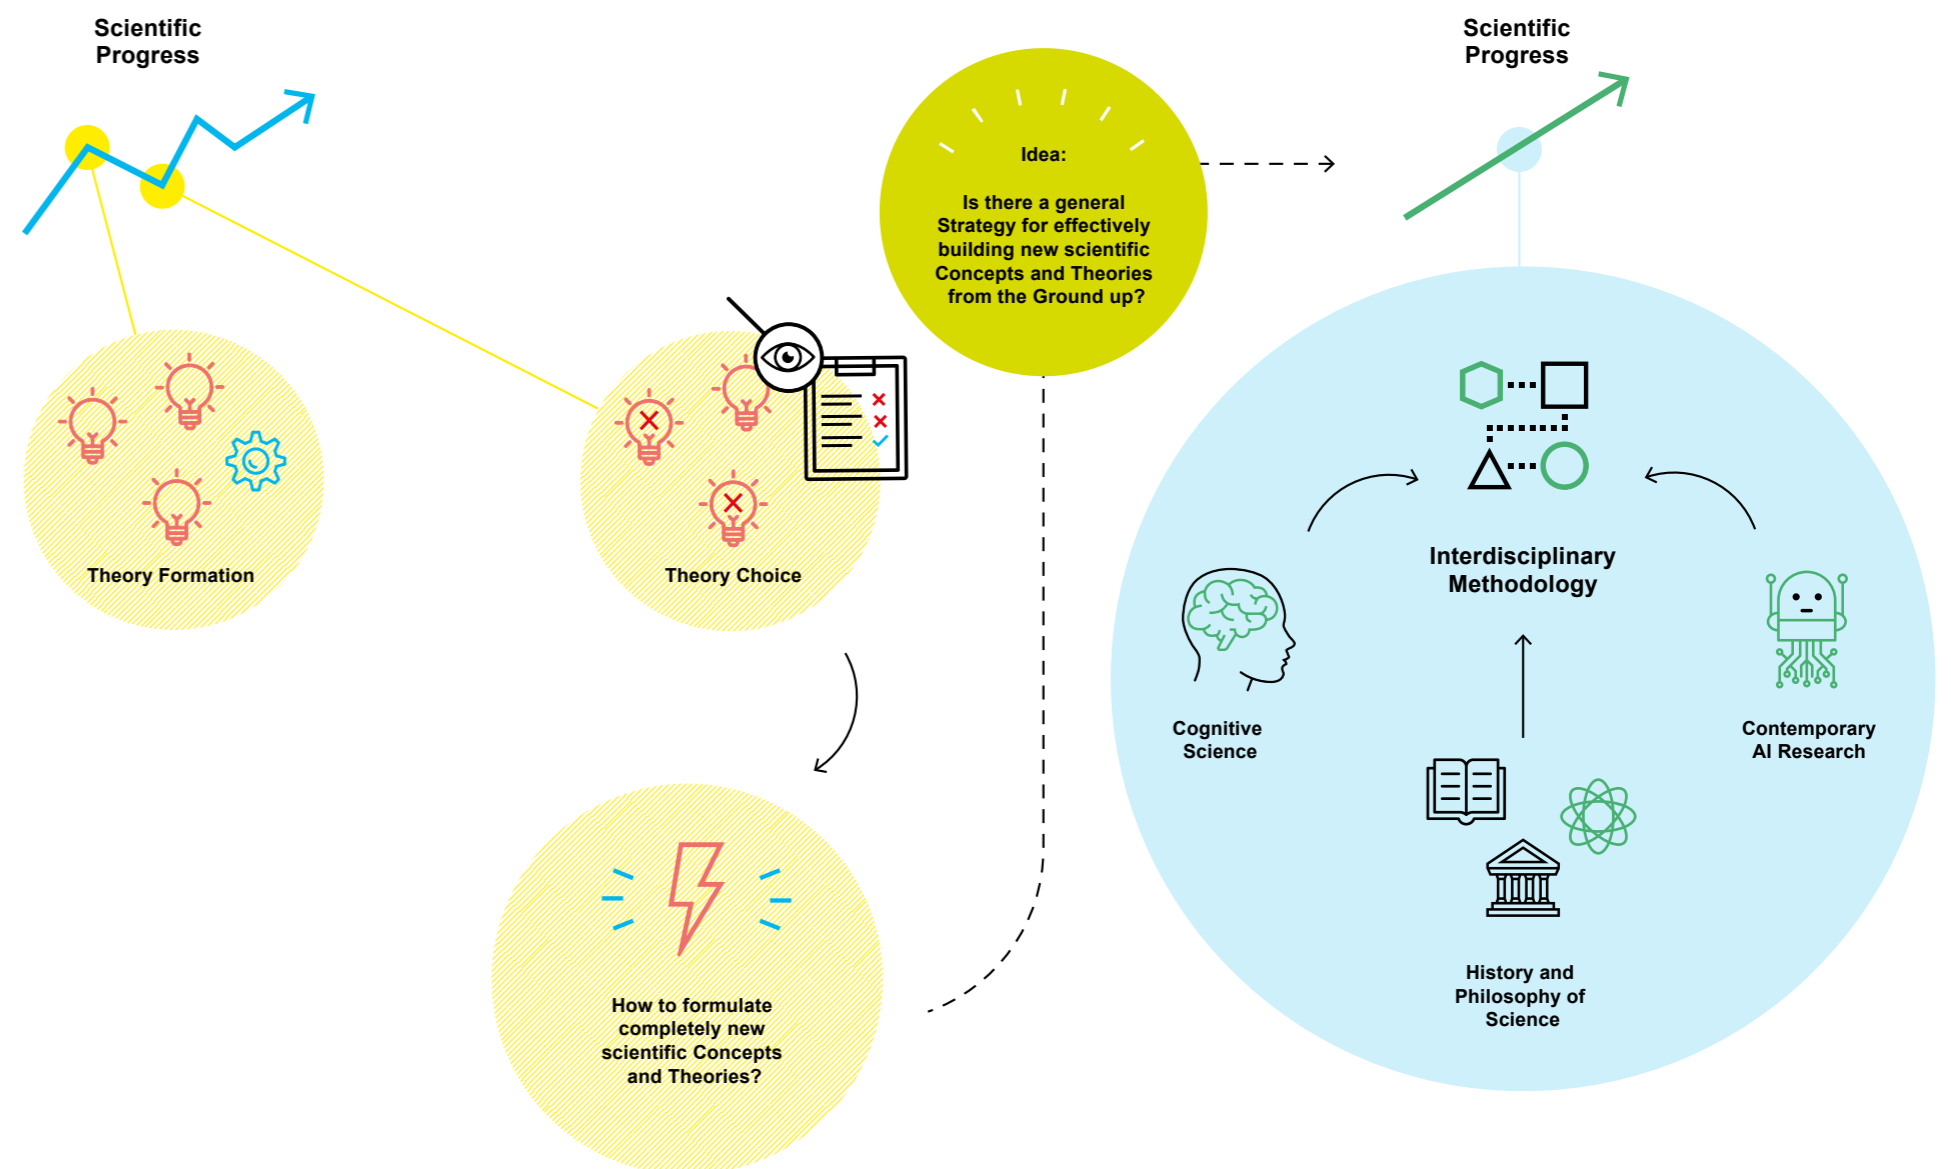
Scientific Progress

Theory Formation

Theory Choice

How to formulate completely new scientific Concepts and Theories?

Idea:

Is there a general Strategy for effectively building new scientific Concepts and Theories from the Ground up?

Scientific Progress

Interdisciplinary Methodology

Cognitive Science

Contemporary AI Research

History and Philosophy of Science